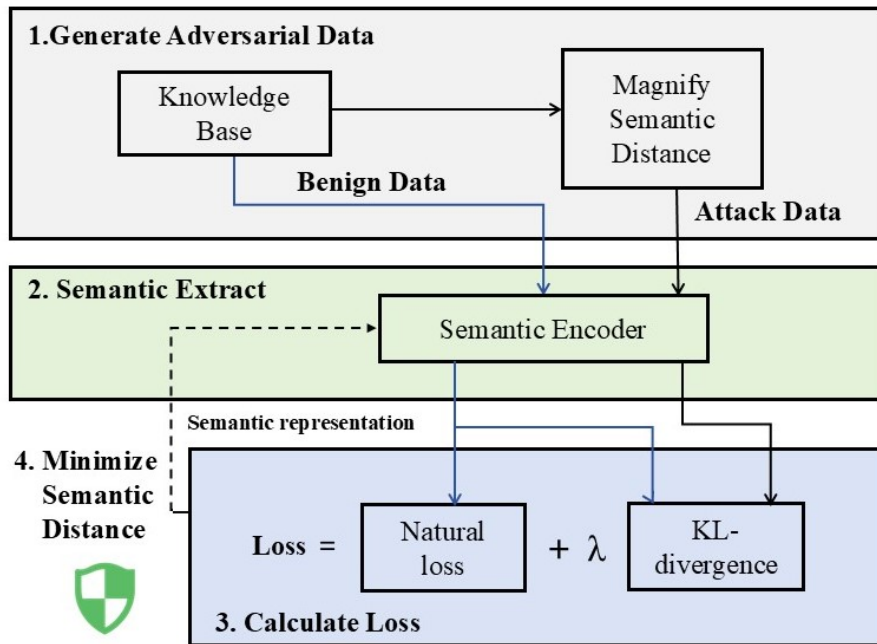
1.Generate Adversarial Data

Knowledge Base

Magnify Semantic Distance

Benign Data

Attack Data

2. Semantic Extract

Semantic Encoder

Semantic representation

4. Minimize Semantic Distance

Loss = Natural loss + $\lambda$ KL-divergence

3. Calculate Loss